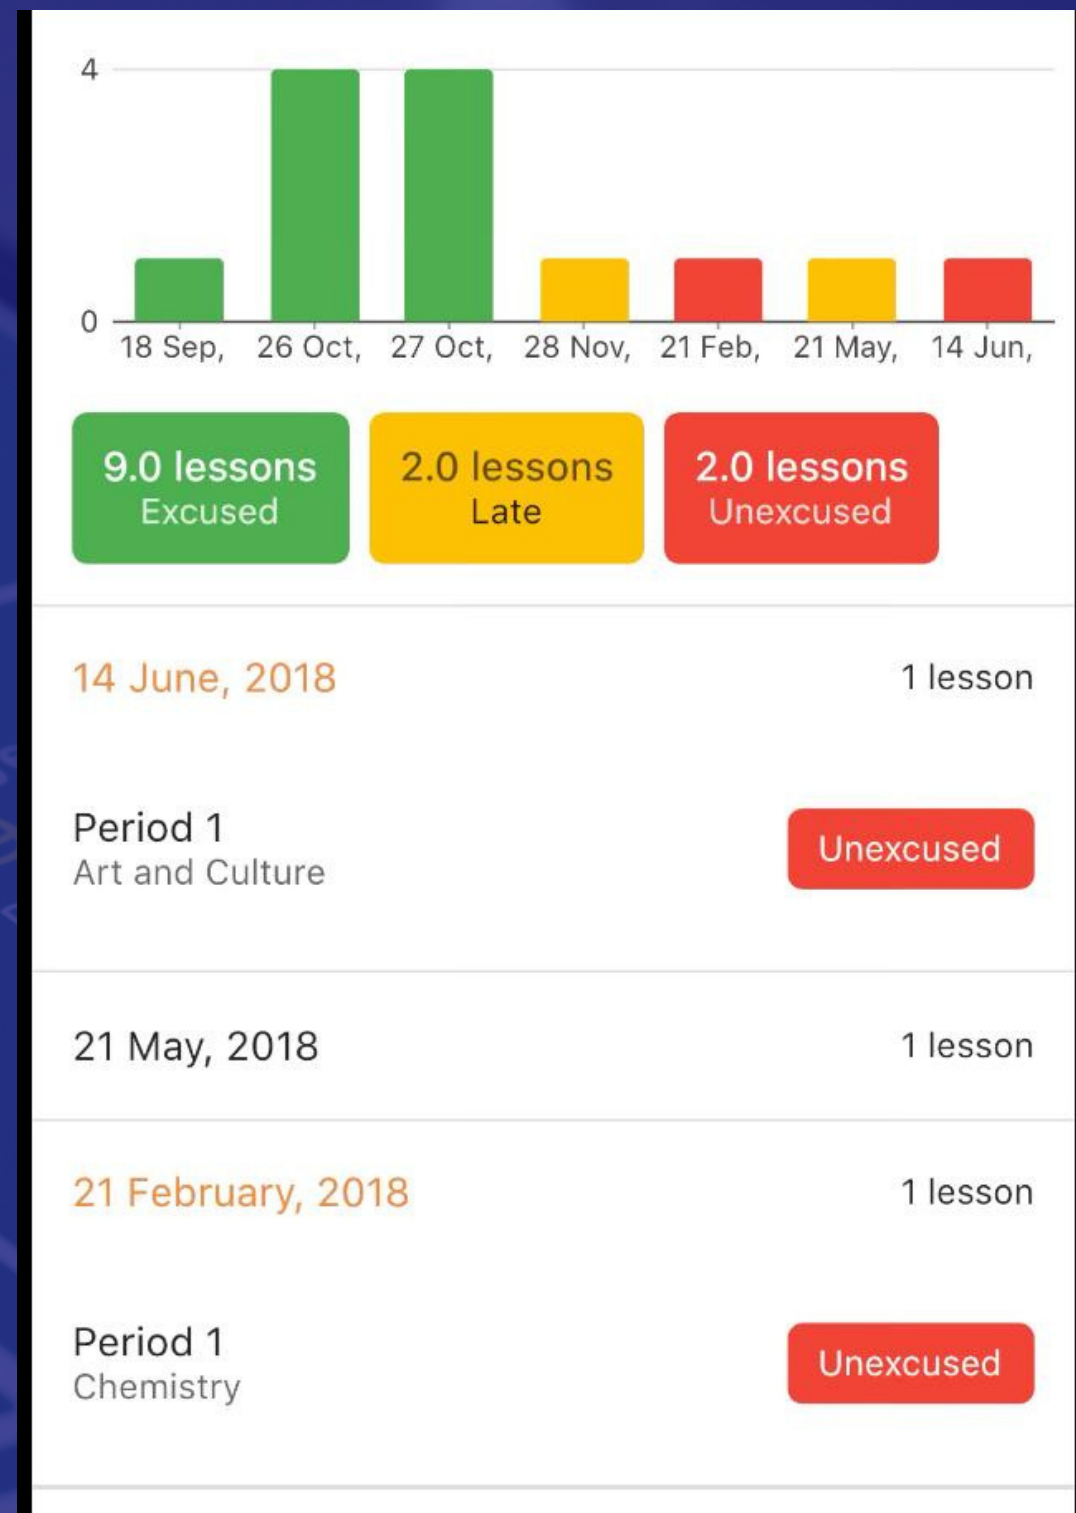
4

0

18 Sep, 26 Oct, 27 Oct, 28 Nov, 21 Feb, 21 May, 14 Jun,

9.0 lessons
Excused

2.0 lessons
Late

2.0 lessons
Unexcused

14 June, 2018

1 lesson

Period 1
Art and Culture

Unexcused

21 May, 2018

1 lesson

21 February, 2018

1 lesson

Period 1
Chemistry

Unexcused